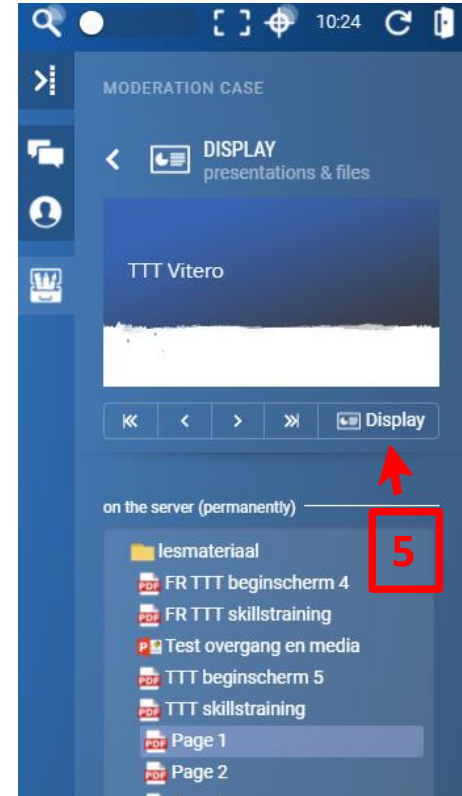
10:24

MODERATION CASE

DISPLAY
presentations & files

TTT Vitero

Display

on the server (permanently)

5

lesmateriaal
PDF FR TTT beginscherm 4
PDF FR TTT skillstraining
Test overgang en media
PDF TTT beginscherm 5
PDF TTT skillstraining
PDF Page 1
PDF Page 2